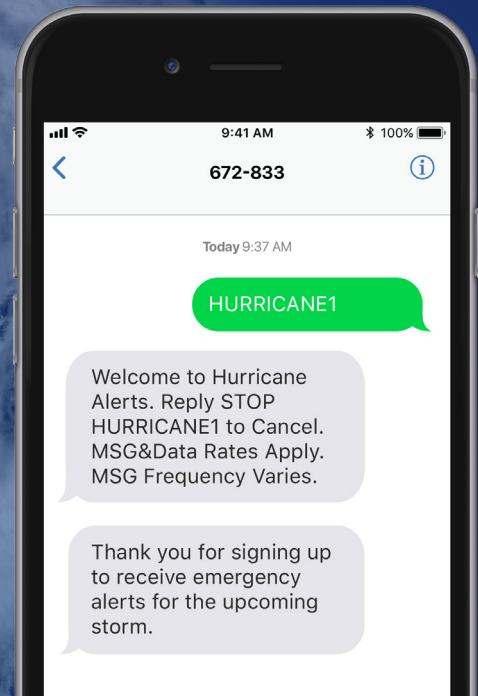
9:41 AM

100%

672-833

Today 9:37 AM

HURRICANE1

Welcome to Hurricane Alerts. Reply STOP HURRICANE1 to Cancel. MSG&Data Rates Apply. MSG Frequency Varies.

Thank you for signing up to receive emergency alerts for the upcoming storm.